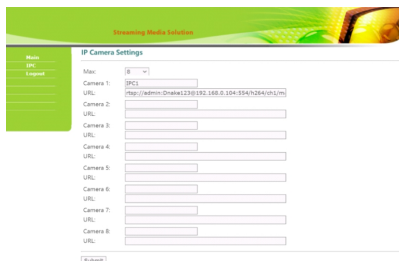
Streaming Media Solution

Main
IPC
Logout

IP Camera Settings

Max: 8

Camera 1: IPC1
URL: rtsp://admin:Dnake123@192.168.0.104:554/h264/ch1/m

Camera 2:
URL:

Camera 3:
URL:

Camera 4:
URL:

Camera 5:
URL:

Camera 6:
URL:

Camera 7:
URL:

Camera 8:
URL:

Submit